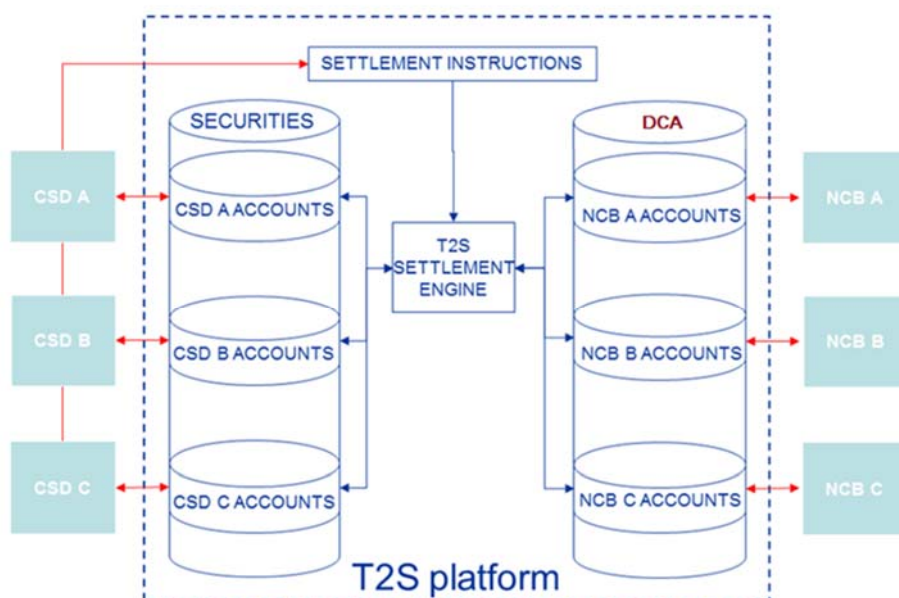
SETTLEMENT INSTRUCTIONS

SECURITIES

CSD A ACCOUNTS

CSD B ACCOUNTS

CSD C ACCOUNTS

CSD A

CSD B

CSD C

T2S SETTLEMENT ENGINE

DCA

NCB A ACCOUNTS

NCB B ACCOUNTS

NCB C ACCOUNTS

NCB A

NCB B

NCB C

T2S platform